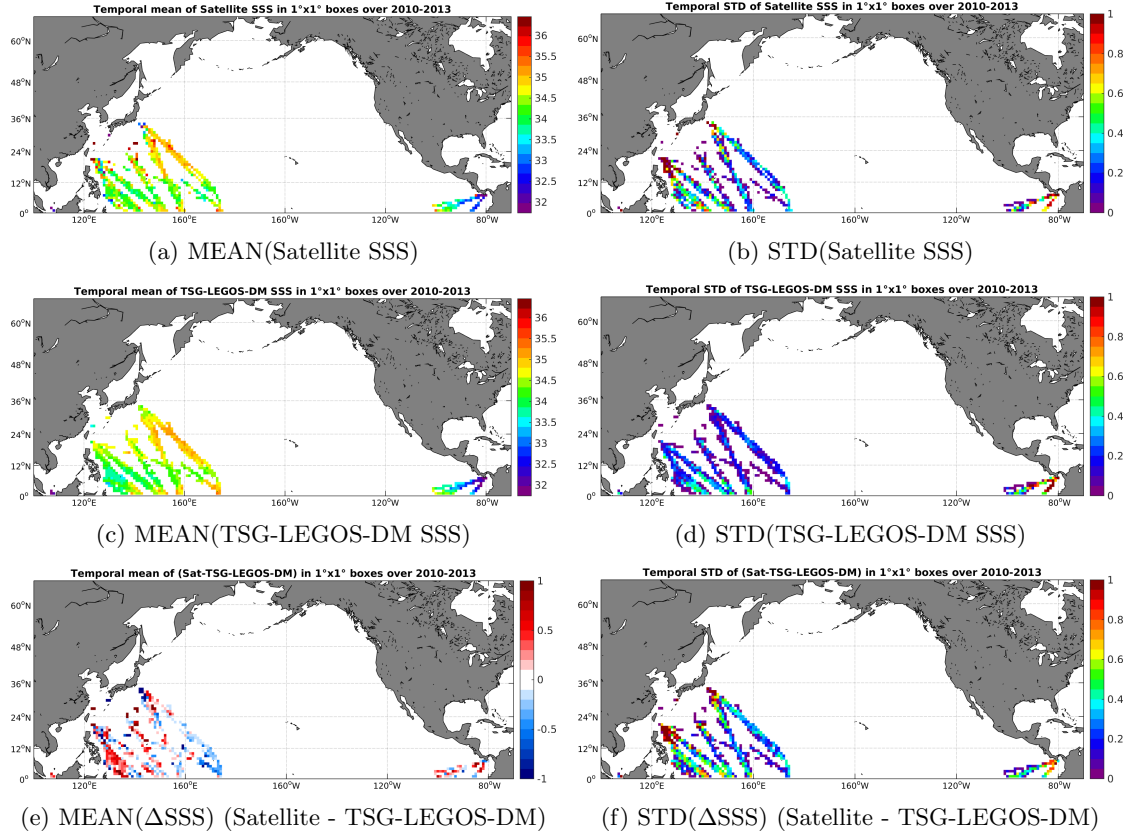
Temporal mean of Satellite SSS in 1°x1° boxes over 2010-2013

60°N
48°N
36°N
24°N
12°N
0°
120°E
160°E
160°W
120°W
80°W

36
35.5
35
34.5
34
33.5
33
32.5
32

(a) MEAN(Satellite SSS)

Temporal STD of Satellite SSS in 1°x1° boxes over 2010-2013

60°N
48°N
36°N
24°N
12°N
0°
120°E
160°E
160°W
120°W
80°W

1
0.8
0.6
0.4
0.2
0

(b) STD(Satellite SSS)

Temporal mean of TSG-LEGOS-DM SSS in 1°x1° boxes over 2010-2013

60°N
48°N
36°N
24°N
12°N
0°
120°E
160°E
160°W
120°W
80°W

36
35.5
35
34.5
34
33.5
33
32.5
32

(c) MEAN(TSG-LEGOS-DM SSS)

Temporal STD of TSG-LEGOS-DM SSS in 1°x1° boxes over 2010-2013

60°N
48°N
36°N
24°N
12°N
0°
120°E
160°E
160°W
120°W
80°W

1
0.8
0.6
0.4
0.2
0

(d) STD(TSG-LEGOS-DM SSS)

Temporal mean of (Sat-TSG-LEGOS-DM) in 1°x1° boxes over 2010-2013

60°N
48°N
36°N
24°N
12°N
0°
120°E
160°E
160°W
120°W
80°W

1
0.5
0
-0.5
-1

(e) MEAN($\Delta$SSS) (Satellite - TSG-LEGOS-DM)

Temporal STD of (Sat-TSG-LEGOS-DM) in 1°x1° boxes over 2010-2013

60°N
48°N
36°N
24°N
12°N
0°
120°E
160°E
160°W
120°W
80°W

1
0.8
0.6
0.4
0.2
0

(f) STD($\Delta$SSS) (Satellite - TSG-LEGOS-DM)